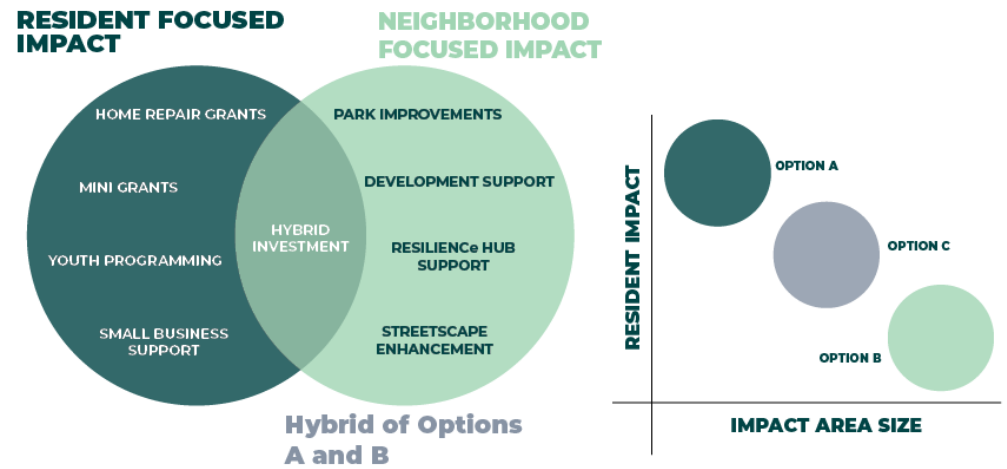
RESIDENT FOCUSED IMPACT

NEIGHBORHOOD FOCUSED IMPACT

HOME REPAIR GRANTS

MINI GRANTS

YOUTH PROGRAMMING

SMALL BUSINESS SUPPORT

HYBRID INVESTMENT

PARK IMPROVEMENTS

DEVELOPMENT SUPPORT

RESILIENCe HUB SUPPORT

STREETSCAPE ENHANCEMENT

Hybrid of Options A and B

RESIDENT IMPACT

OPTION A

OPTION C

OPTION B

IMPACT AREA SIZE